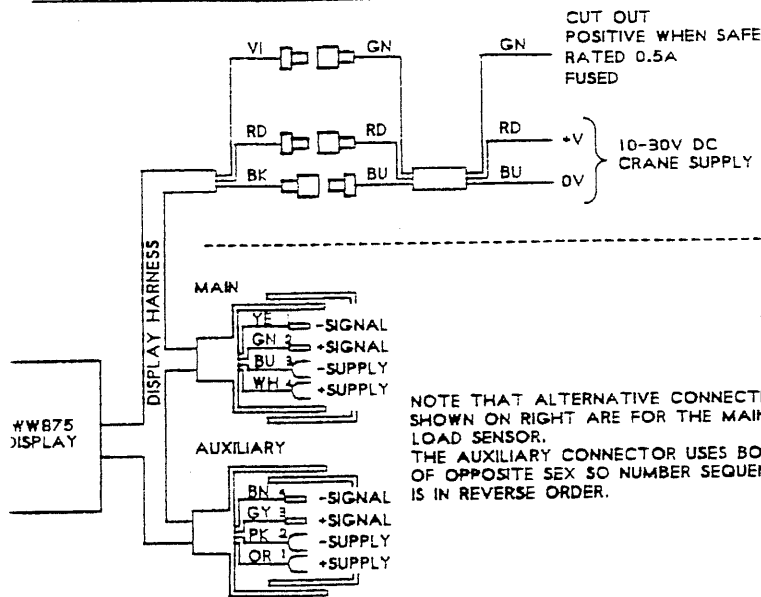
CUT OUT
POSITIVE WHEN SAFE
RATED 0.5A
FUSED

VI
GN
GN
RD
RD
RD
+V
BK
BU
BU
0V
10-30V DC
CRANE SUPPLY

DISPLAY HARNESS

MAIN
YE 1 -SIGNAL
GN 2 +SIGNAL
BU 3 -SUPPLY
WH 4 +SUPPLY

WW875
DISPLAY

NOTE THAT ALTERNATIVE CONNECT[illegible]
SHOWN ON RIGHT ARE FOR THE MAI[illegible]
LOAD SENSOR.
THE AUXILIARY CONNECTOR USES BO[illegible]
OF OPPOSITE SEX SO NUMBER SEQUE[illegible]
IS IN REVERSE ORDER.

AUXILIARY
BN 4 -SIGNAL
GY 3 +SIGNAL
PK 2 -SUPPLY
OR 1 +SUPPLY